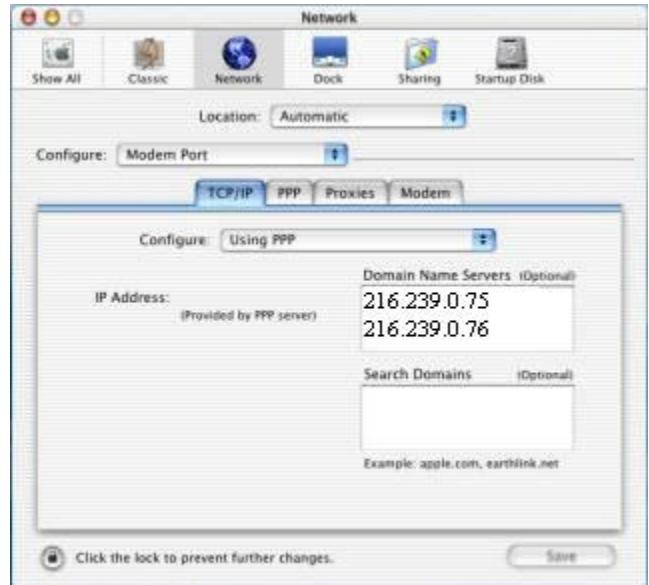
Network

Show All Classic Network Dock Sharing Startup Disk

Location: Automatic

Configure: Modem Port

TCP/IP PPP Proxies Modem

Configure: Using PPP

Domain Name Servers (Optional)

IP Address:

(Provided by PPP server)

216.239.0.75
216.239.0.76

Search Domains (Optional)

Example: apple.com, earthlink.net

Click the lock to prevent further changes.

Save